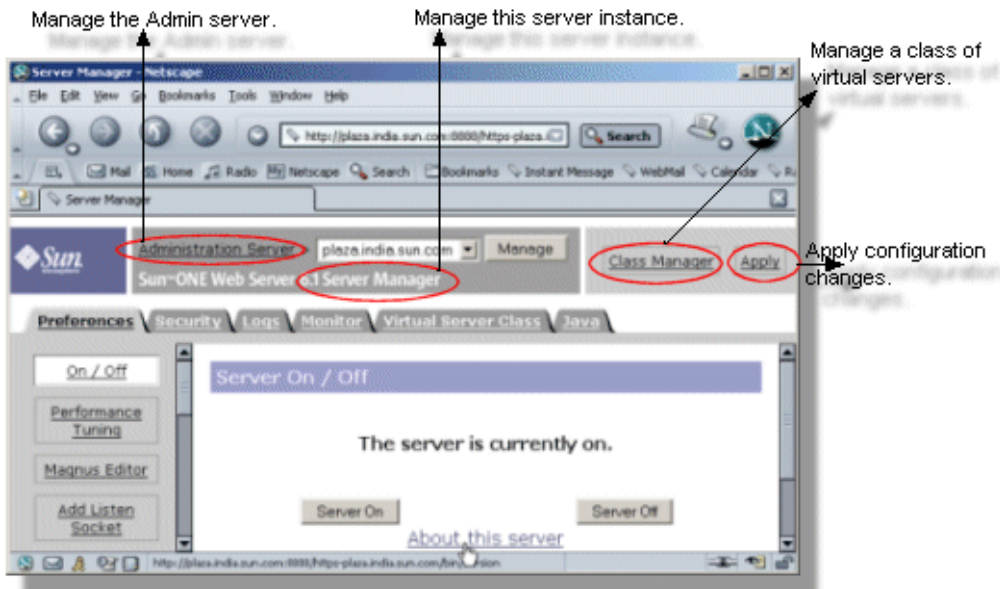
Manage the Admin server.

Manage this server instance.

Manage a class of virtual servers.

Apply configuration changes.

Server Manager - Netscape

File Edit View Go Bookmarks Tools Window Help

http://plaza.india.sun.com:8888/https-plaza.i

Search

Mail Home Radio Netscape Search Bookmarks Instant Message WebMail Calendar

Server Manager

Sun

Administration Server

plaza.india.sun.com

Manage

Sun ONE Web Server 6.1 Server Manager

Class Manager

Apply

Preferences

Security

Logs

Monitor

Virtual Server Class

Java

On / Off

Performance Tuning

Magnus Editor

Add Listen Socket

Server On / Off

The server is currently on.

Server On

Server Off

About this server

http://plaza.india.sun.com:8888/https-plaza.india.sun.com/bin/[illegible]sion